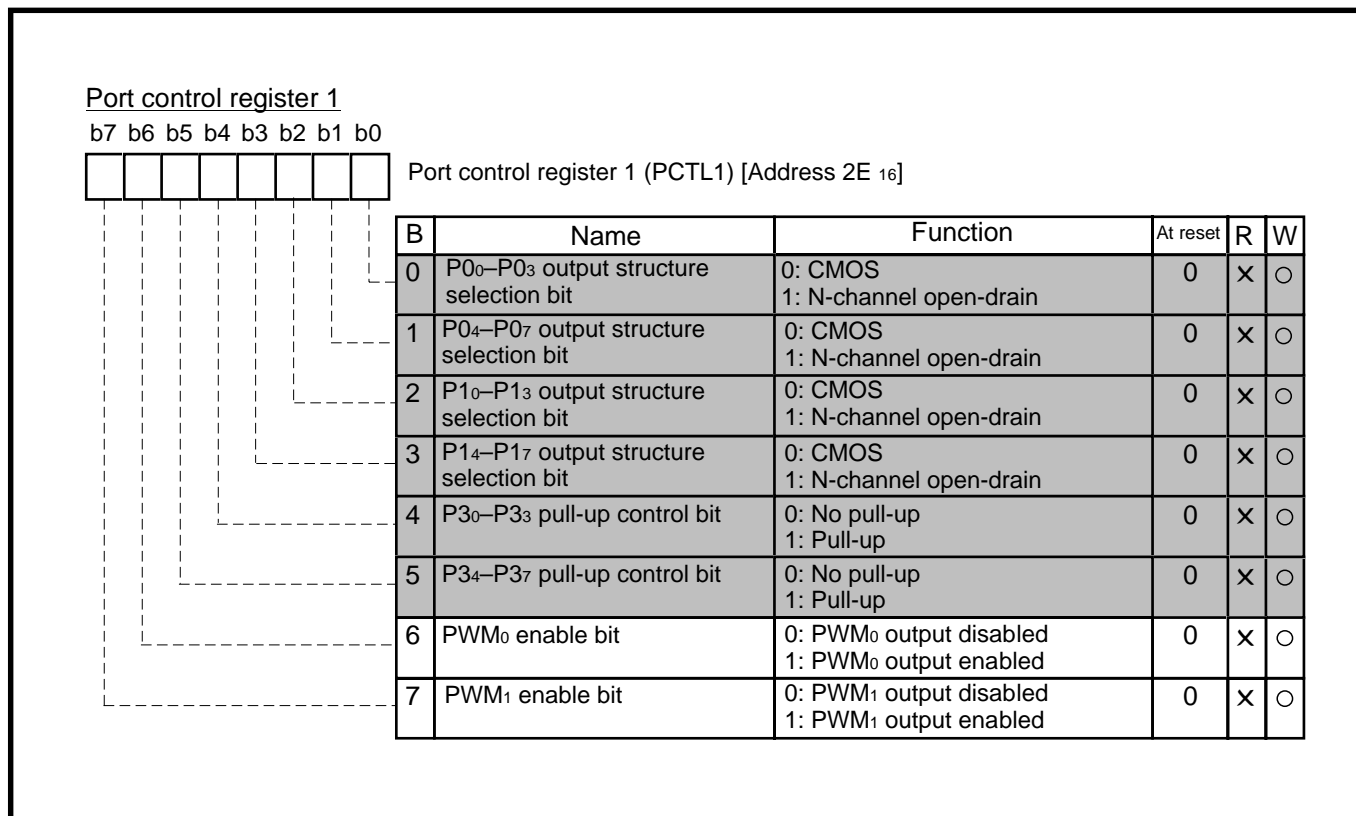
Port control register 1

b7 b6 b5 b4 b3 b2 b1 b0

Port control register 1 (PCTL1) [Address 2E $_{16}$]

| B | Name | Function | At reset | R | W |
|---|---|---|---|---|---|
| 0 | P0$_0$–P0$_3$ output structure selection bit | 0: CMOS<br>1: N-channel open-drain | 0 | × | ○ |
| 1 | P0$_4$–P0$_7$ output structure selection bit | 0: CMOS<br>1: N-channel open-drain | 0 | × | ○ |
| 2 | P1$_0$–P1$_3$ output structure selection bit | 0: CMOS<br>1: N-channel open-drain | 0 | × | ○ |
| 3 | P1$_4$–P1$_7$ output structure selection bit | 0: CMOS<br>1: N-channel open-drain | 0 | × | ○ |
| 4 | P3$_0$–P3$_3$ pull-up control bit | 0: No pull-up<br>1: Pull-up | 0 | × | ○ |
| 5 | P3$_4$–P3$_7$ pull-up control bit | 0: No pull-up<br>1: Pull-up | 0 | × | ○ |
| 6 | PWM$_0$ enable bit | 0: PWM$_0$ output disabled<br>1: PWM$_0$ output enabled | 0 | × | ○ |
| 7 | PWM$_1$ enable bit | 0: PWM$_1$ output disabled<br>1: PWM$_1$ output enabled | 0 | × | ○ |